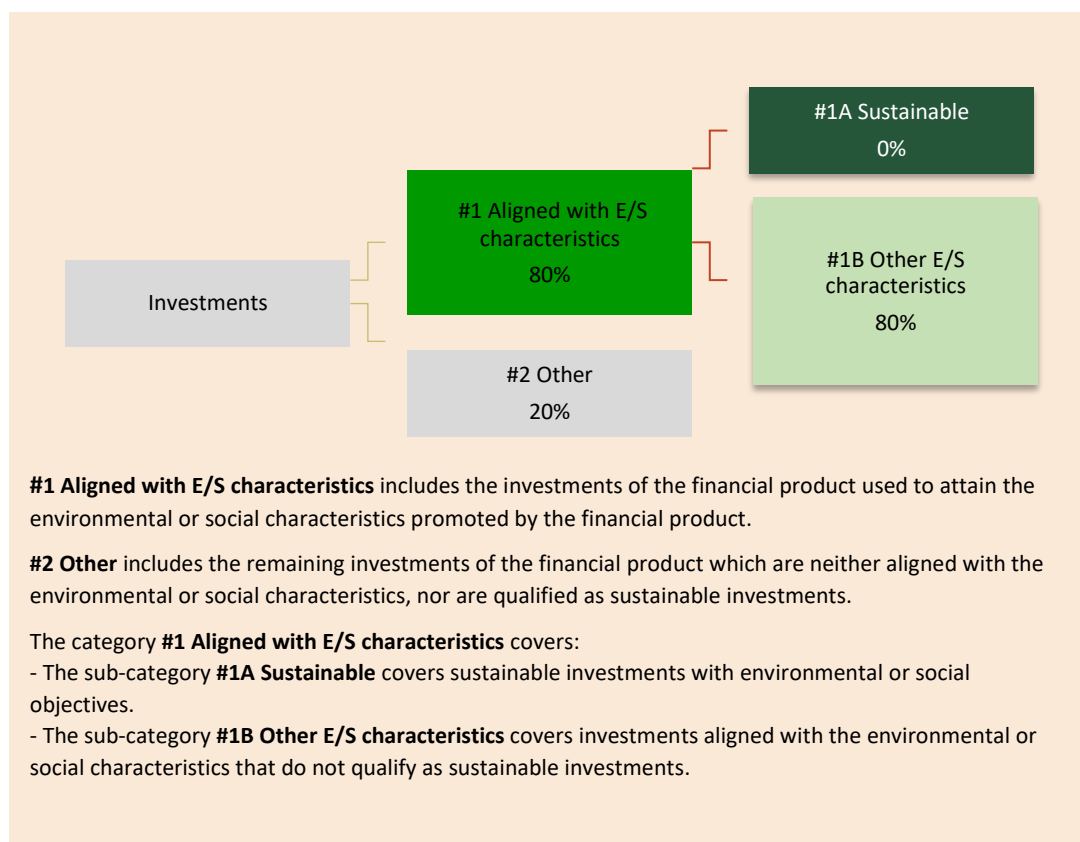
Investments

#1 Aligned with E/S characteristics
80%

#2 Other
20%

#1A Sustainable
0%

#1B Other E/S characteristics
80%

**#1 Aligned with E/S characteristics** includes the investments of the financial product used to attain the environmental or social characteristics promoted by the financial product.

**#2 Other** includes the remaining investments of the financial product which are neither aligned with the environmental or social characteristics, nor are qualified as sustainable investments.

The category **#1 Aligned with E/S characteristics** covers:
- The sub-category **#1A Sustainable** covers sustainable investments with environmental or social objectives.
- The sub-category **#1B Other E/S characteristics** covers investments aligned with the environmental or social characteristics that do not qualify as sustainable investments.